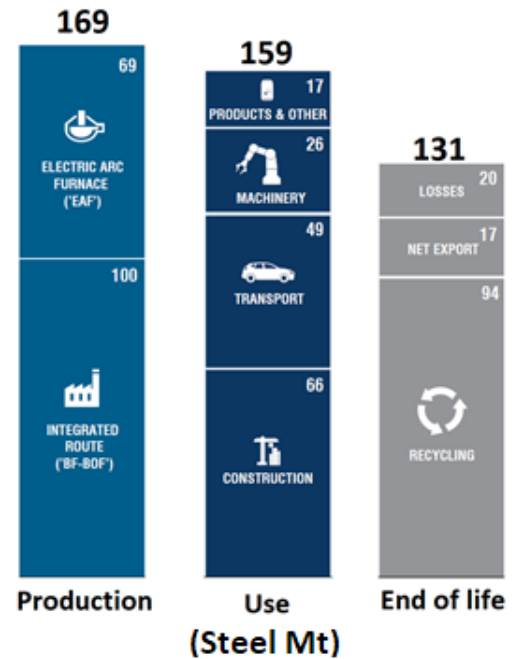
169

69

ELECTRIC ARC FURNACE ('EAF')

100

INTEGRATED ROUTE ('BF-BOF')

Production

159

17

PRODUCTS & OTHER

26

MACHINERY

49

TRANSPORT

66

CONSTRUCTION

Use
(Steel Mt)

131

20

LOSSES

17

NET EXPORT

94

RECYCLING

End of life